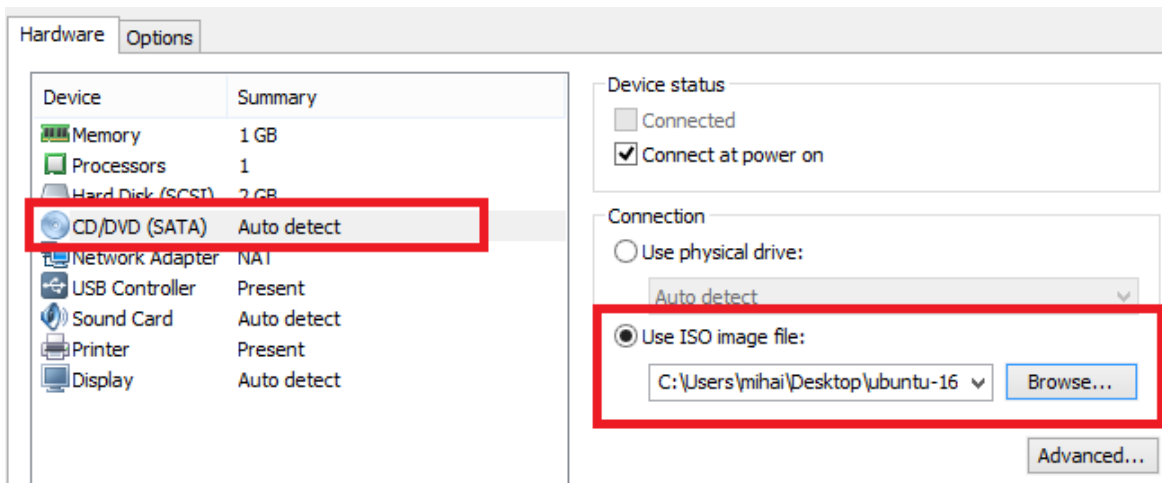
Hardware | Options

| Device | Summary |
|---|---|
| Memory | 1 GB |
| Processors | 1 |
| Hard Disk (SCSI) | 2 GB |
| CD/DVD (SATA) | Auto detect |
| Network Adapter | NAT |
| USB Controller | Present |
| Sound Card | Auto detect |
| Printer | Present |
| Display | Auto detect |

Device status
Connected
Connect at power on

Connection
Use physical drive:
Auto detect
Use ISO image file:
C:\Users\mihai\Desktop\ubuntu-16
Browse...

Advanced...